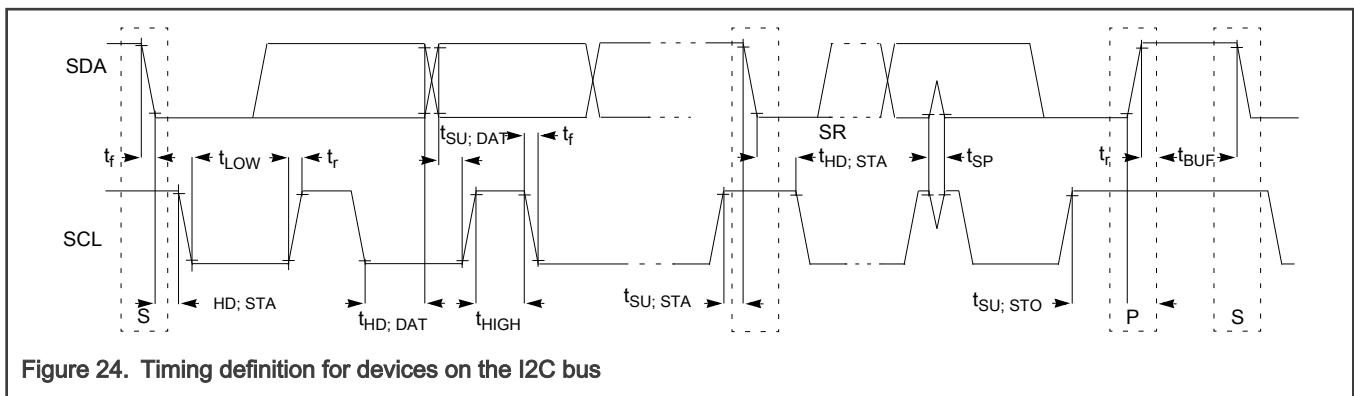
SDA

$t_f$ $t_{LOW}$ $t_r$ $t_{SU;\ DAT}$ $t_f$ SR $t_{HD;\ STA}$ $t_{SP}$ $t_r$ $t_{BUF}$

SCL

S HD; STA $t_{HD;\ DAT}$ $t_{HIGH}$ $t_{SU;\ STA}$ $t_{SU;\ STO}$ P S

Figure 24. Timing definition for devices on the I2C bus